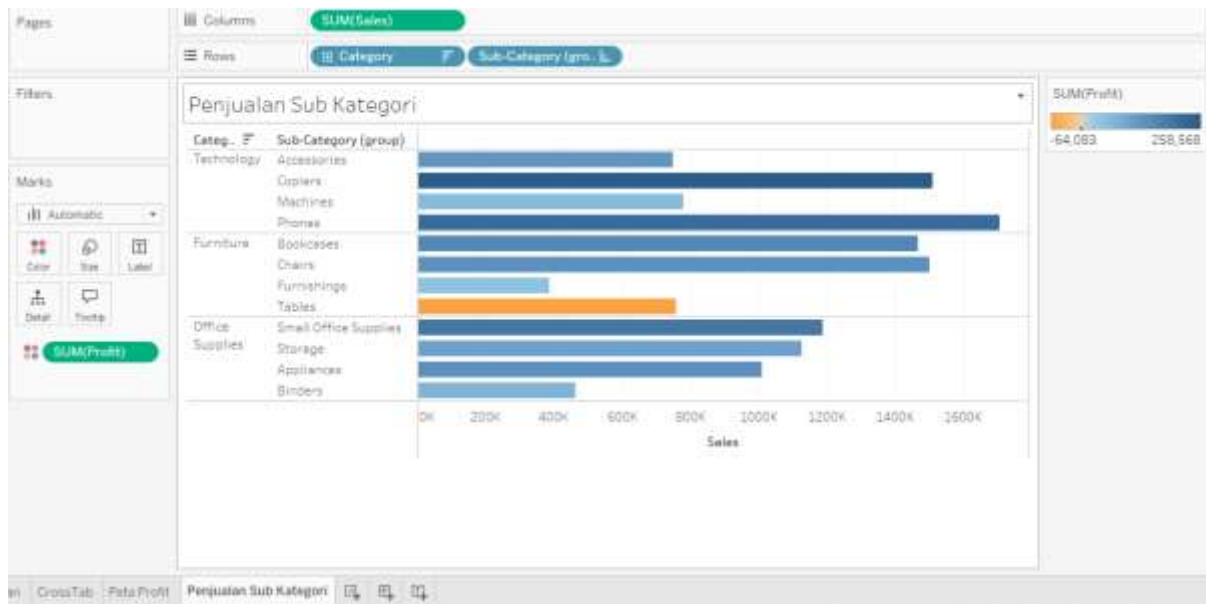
Pages

Columns SUM(Sales)

Rows Category Sub-Category (gro..

Filters

Penjualan Sub Kategori

SUM(Profit)

-64,083 258,568

Marks

Automatic

Color Size Label

Detail Tooltip

SUM(Profit)

| Categ.. | Sub-Category (group) |
|---|---|
| Technology | Accessories |
| | Copiers |
| | Machines |
| | Phones |
| Furniture | Bookcases |
| | Chairs |
| | Furnishings |
| | Tables |
| Office Supplies | Small Office Supplies |
| | Storage |
| | Appliances |
| | Binders |

0K 200K 400K 600K 800K 1000K 1200K 1400K 1600K

Sales

en CrossTab Peta Profit Penjualan Sub Kategori